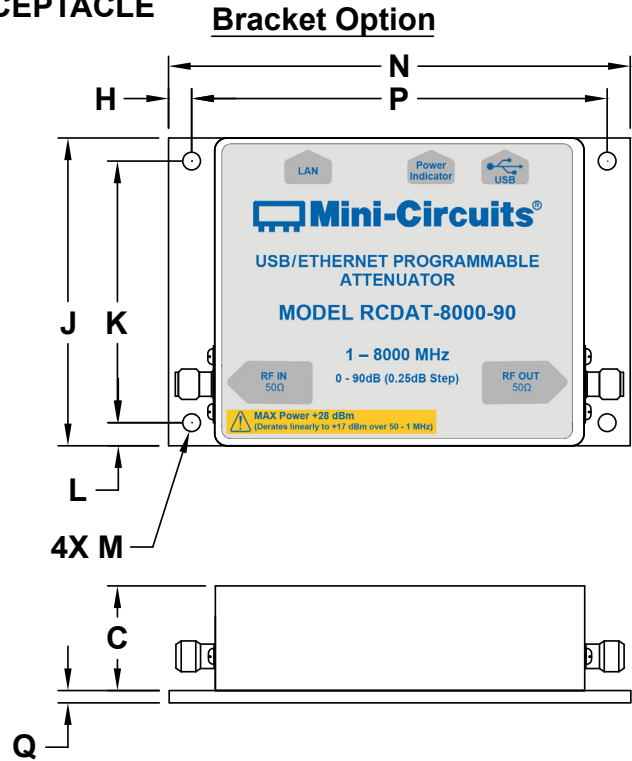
CEPTACLE

Bracket Option

N

H

P

LAN

Power Indicator

USB

Mini-Circuits®

USB/ETHERNET PROGRAMMABLE ATTENUATOR

MODEL RCDAT-8000-90

J K

1 – 8000 MHz

0 - 90dB (0.25dB Step)

RF IN 50Ω

RF OUT 50Ω

MAX Power +28 dBm (Derates linearly to +17 dBm over 50 - 1 MHz)

L

4X M

C

Q